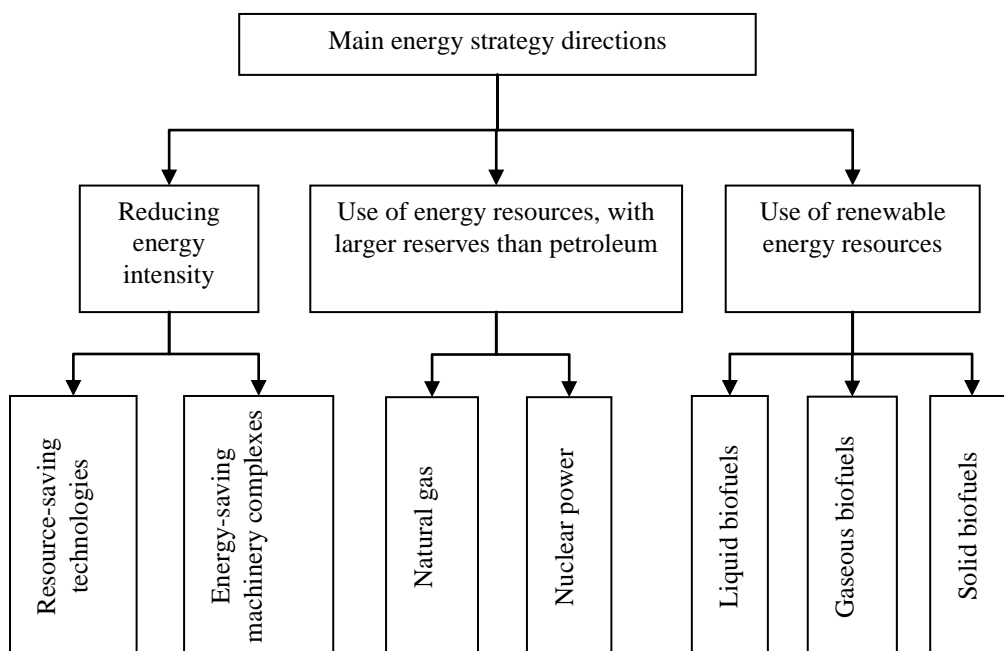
Main energy strategy directions

Reducing energy intensity

Use of energy resources, with larger reserves than petroleum

Use of renewable energy resources

Resource-saving technologies

Energy-saving machinery complexes

Natural gas

Nuclear power

Liquid biofuels

Gaseous biofuels

Solid biofuels